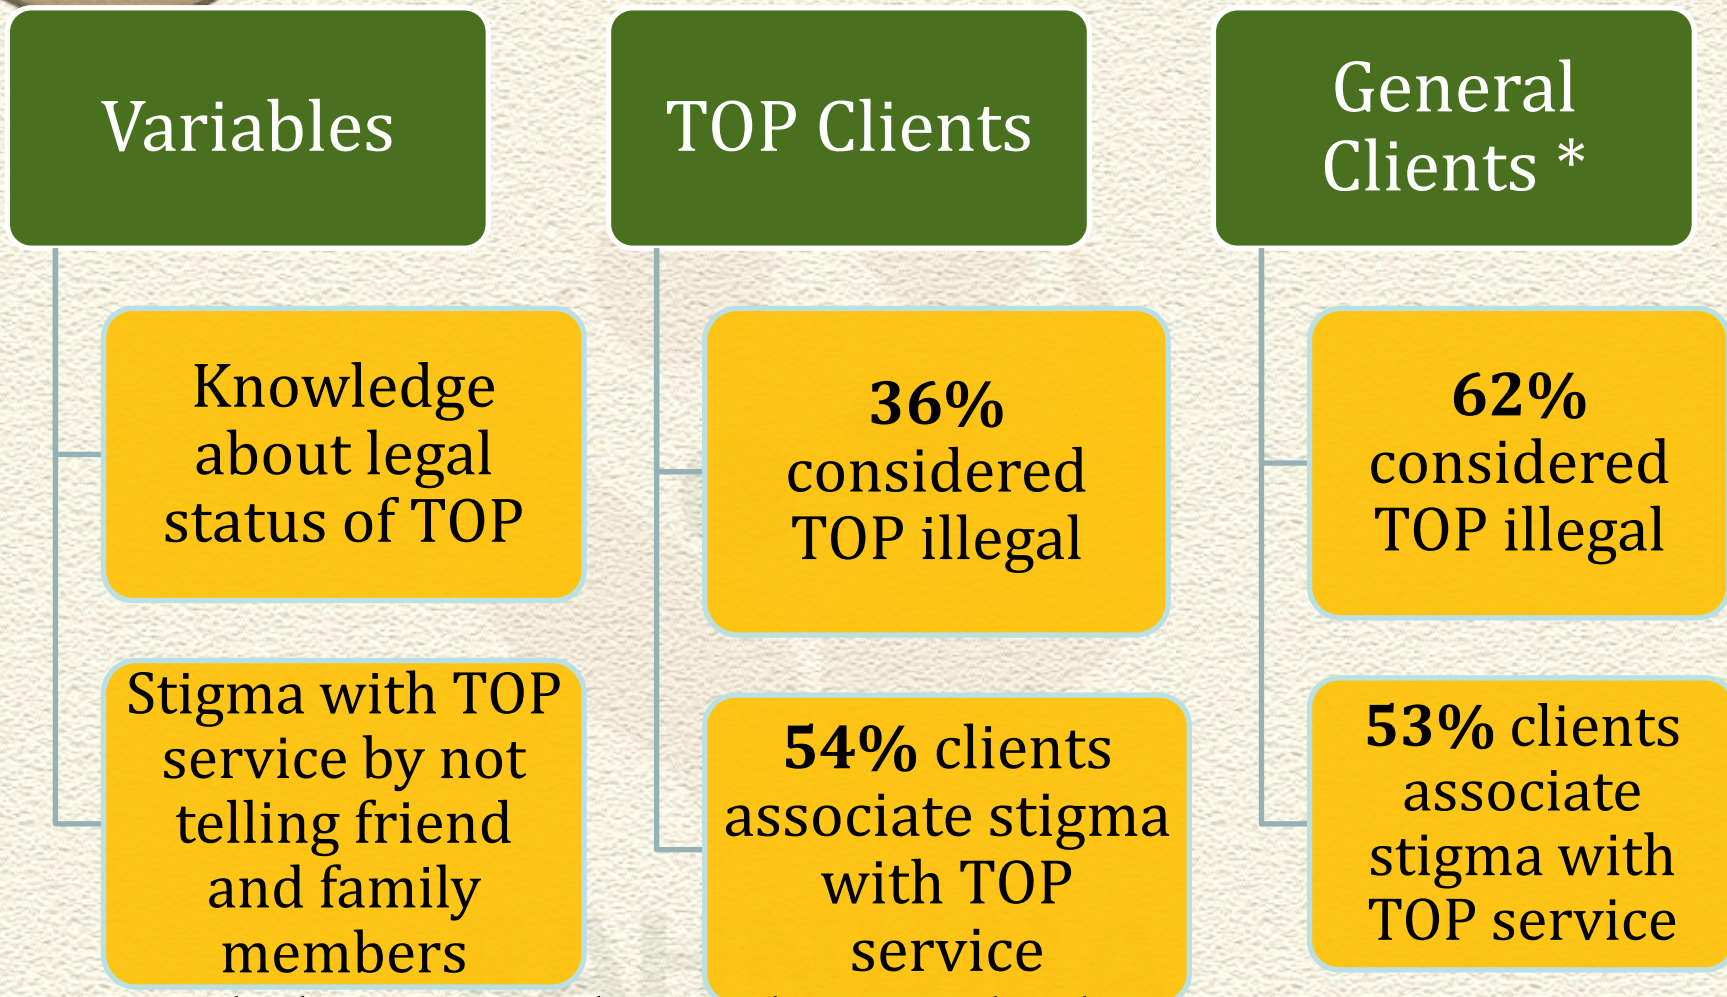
Variables

Knowledge about legal status of TOP

Stigma with TOP service by not telling friend and family members

TOP Clients

36% considered TOP illegal

54% clients associate stigma with TOP service

General Clients *

62% considered TOP illegal

53% clients associate stigma with TOP service